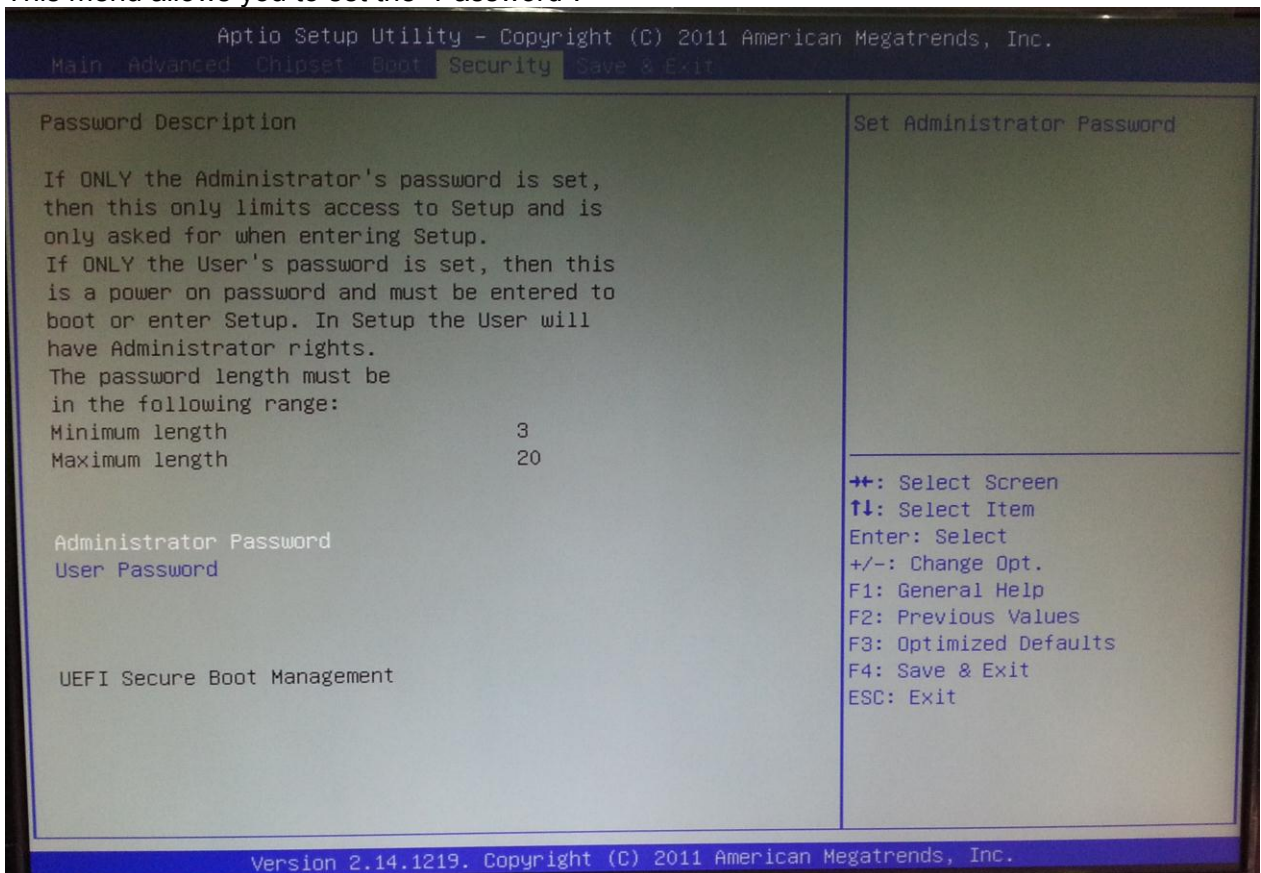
This menu allows you to set the "Password".

Aptio Setup Utility – Copyright (C) 2011 American Megatrends, Inc.
Main Advanced Chipset Boot Security Save & Exit

Password Description

If ONLY the Administrator's password is set, then this only limits access to Setup and is only asked for when entering Setup.
If ONLY the User's password is set, then this is a power on password and must be entered to boot or enter Setup. In Setup the User will have Administrator rights.
The password length must be in the following range:
Minimum length 3
Maximum length 20

Administrator Password
User Password

UEFI Secure Boot Management

Set Administrator Password

→←: Select Screen
↑↓: Select Item
Enter: Select
+/–: Change Opt.
F1: General Help
F2: Previous Values
F3: Optimized Defaults
F4: Save & Exit
ESC: Exit

Version 2.14.1219. Copyright (C) 2011 American Megatrends, Inc.